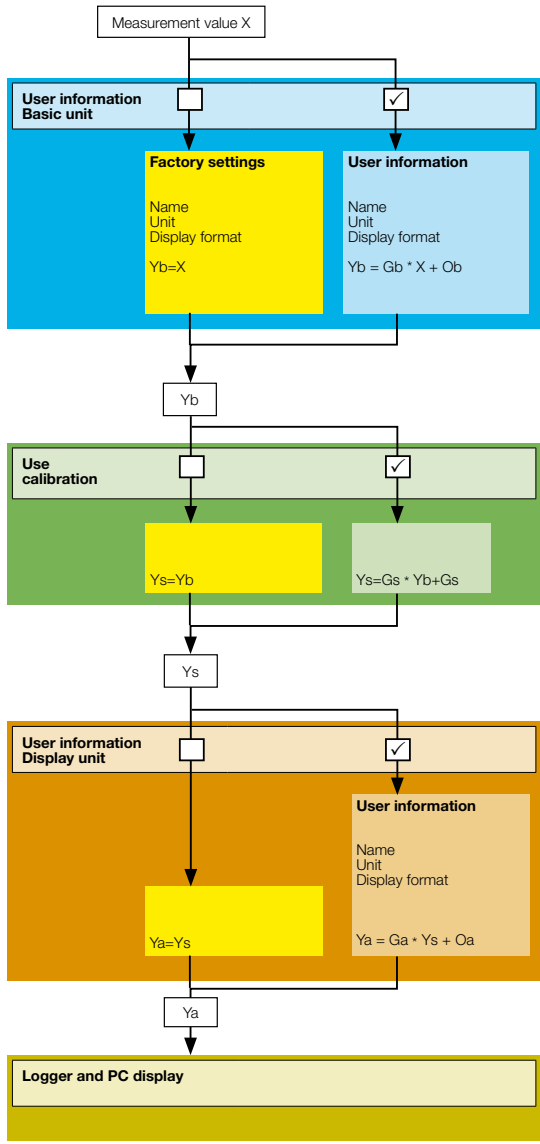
Measurement value X

User information
Basic unit

☐ ☑

Factory settings

Name
Unit
Display format

Yb=X

User information

Name
Unit
Display format

Yb = Gb * X + Ob

Yb

Use
calibration

☐ ☑

Ys=Yb

Ys=Gs * Yb+Gs

Ys

User information
Display unit

☐ ☑

User information

Name
Unit
Display format

Ya=Ys

Ya = Ga * Ys + Oa

Ya

Logger and PC display